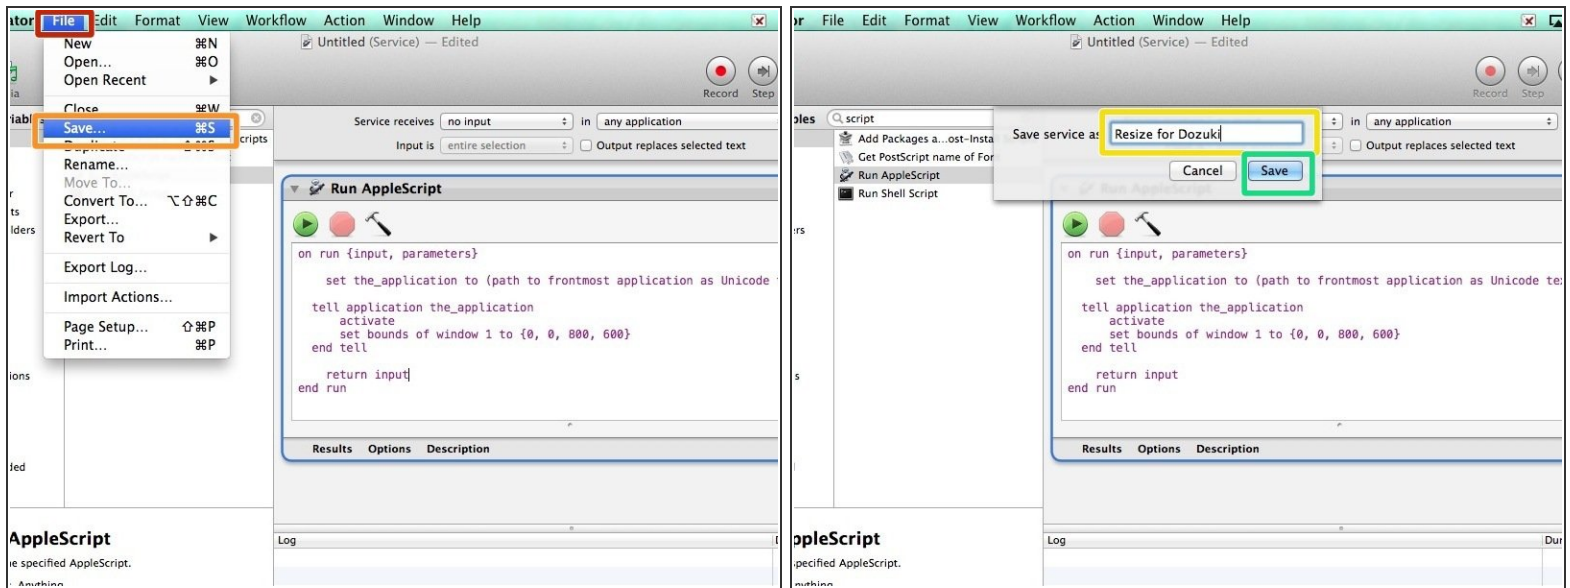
ator File Edit Format View Workflow Action Window Help

Untitled (Service) — Edited

New ⌘N
Open… ⌘O
Open Recent ▶
Close ⌘W
Save… ⌘S
Duplicate ⇧⌘S
Rename…
Move To…
Convert To… ⌥⇧⌘C
Export…
Revert To ▶
Export Log…
Import Actions…
Page Setup… ⇧⌘P
Print… ⌘P

Record Step

Service receives no input in any application
Input is entire selection Output replaces selected text

cripts

Run AppleScript

on run {input, parameters}

set the_application to (path to frontmost application as Unicode

tell application the_application
activate
set bounds of window 1 to {0, 0, 800, 600}
end tell

return input
end run

Results Options Description

Log

AppleScript
e specified AppleScript.

r File Edit Format View Workflow Action Window Help

Untitled (Service) — Edited

Record Step

script

Add Packages a…ost-Insta
Get PostScript name of For
Run AppleScript
Run Shell Script

Save service as: Resize for Dozuki

Cancel Save

in any application
Output replaces selected text

Run AppleScript

on run {input, parameters}

set the_application to (path to frontmost application as Unicode te

tell application the_application
activate
set bounds of window 1 to {0, 0, 800, 600}
end tell

return input
end run

Results Options Description

Log Dur

ppleScript
pecified AppleScript.